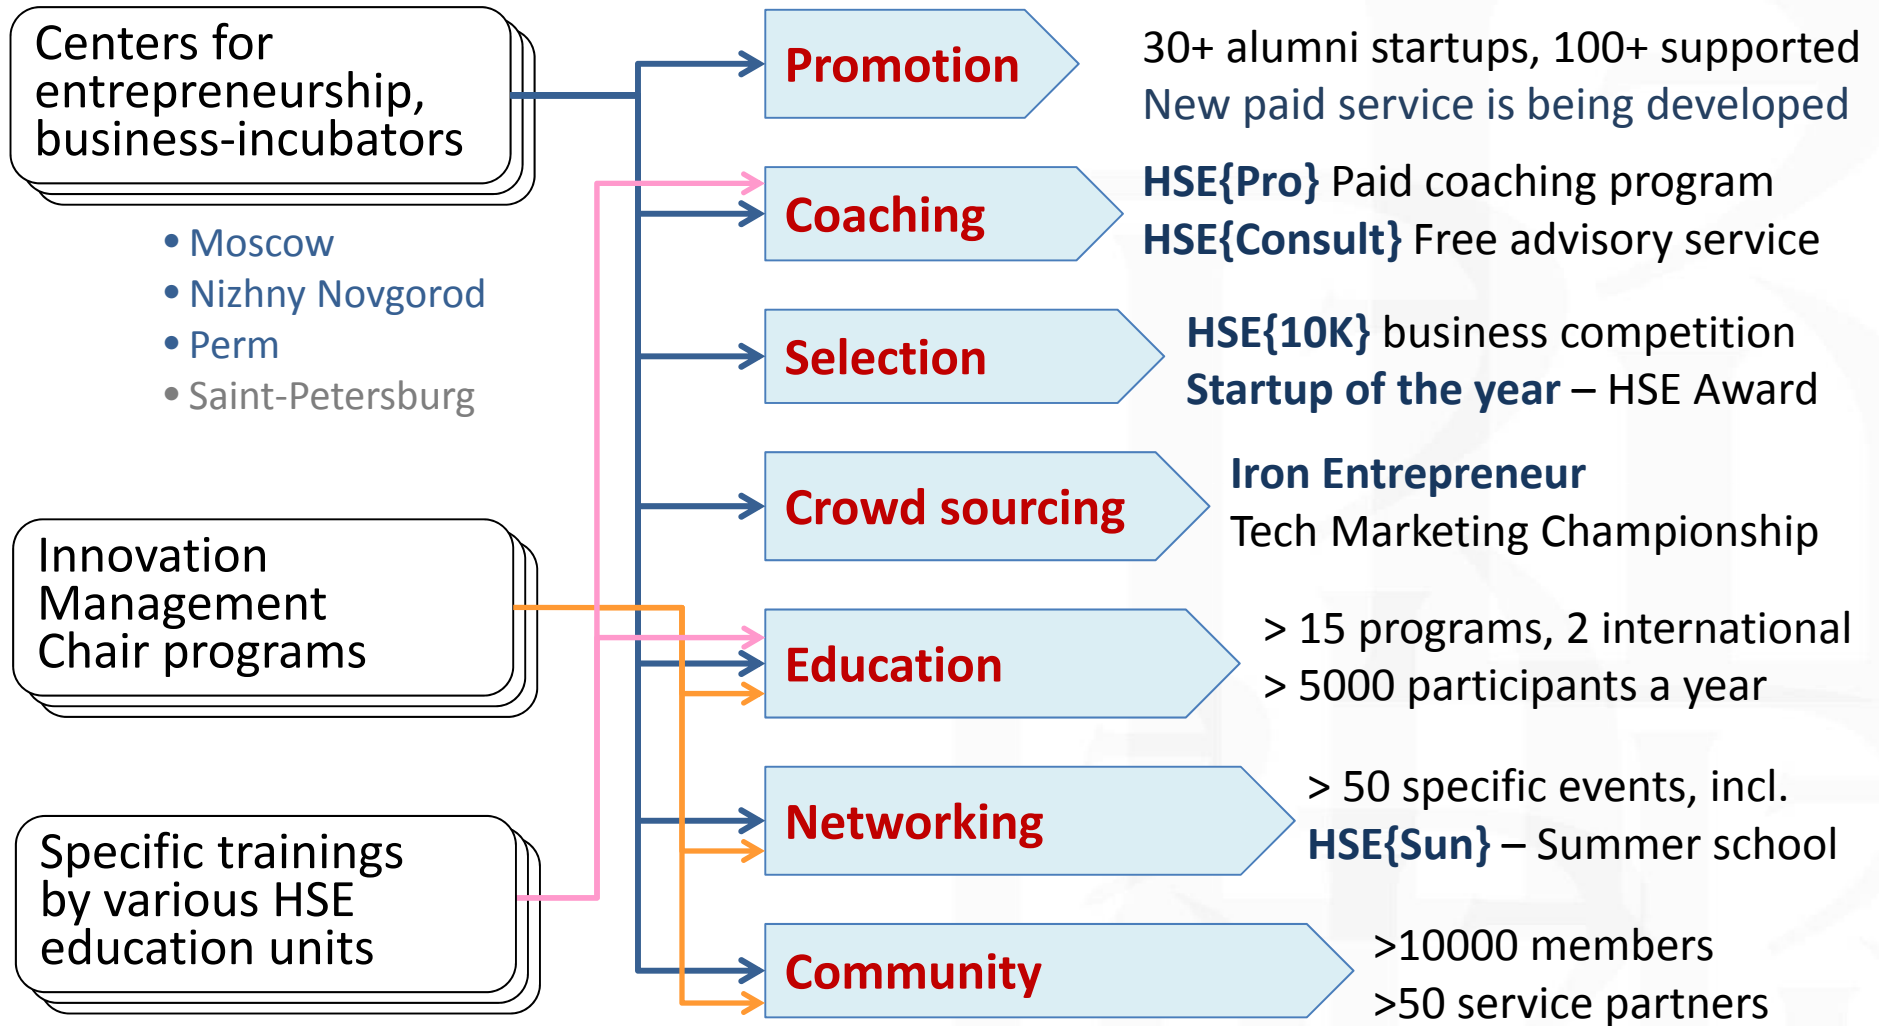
Centers for entrepreneurship, business-incubators

• Moscow
• Nizhny Novgorod
• Perm
• Saint-Petersburg

Innovation Management Chair programs

Specific trainings by various HSE education units

Promotion

30+ alumni startups, 100+ supported
New paid service is being developed

Coaching

HSE{Pro} Paid coaching program
HSE{Consult} Free advisory service

Selection

HSE{10K} business competition
Startup of the year – HSE Award

Crowd sourcing

Iron Entrepreneur
Tech Marketing Championship

Education

> 15 programs, 2 international
> 5000 participants a year

Networking

> 50 specific events, incl.
HSE{Sun} – Summer school

Community

>10000 members
>50 service partners